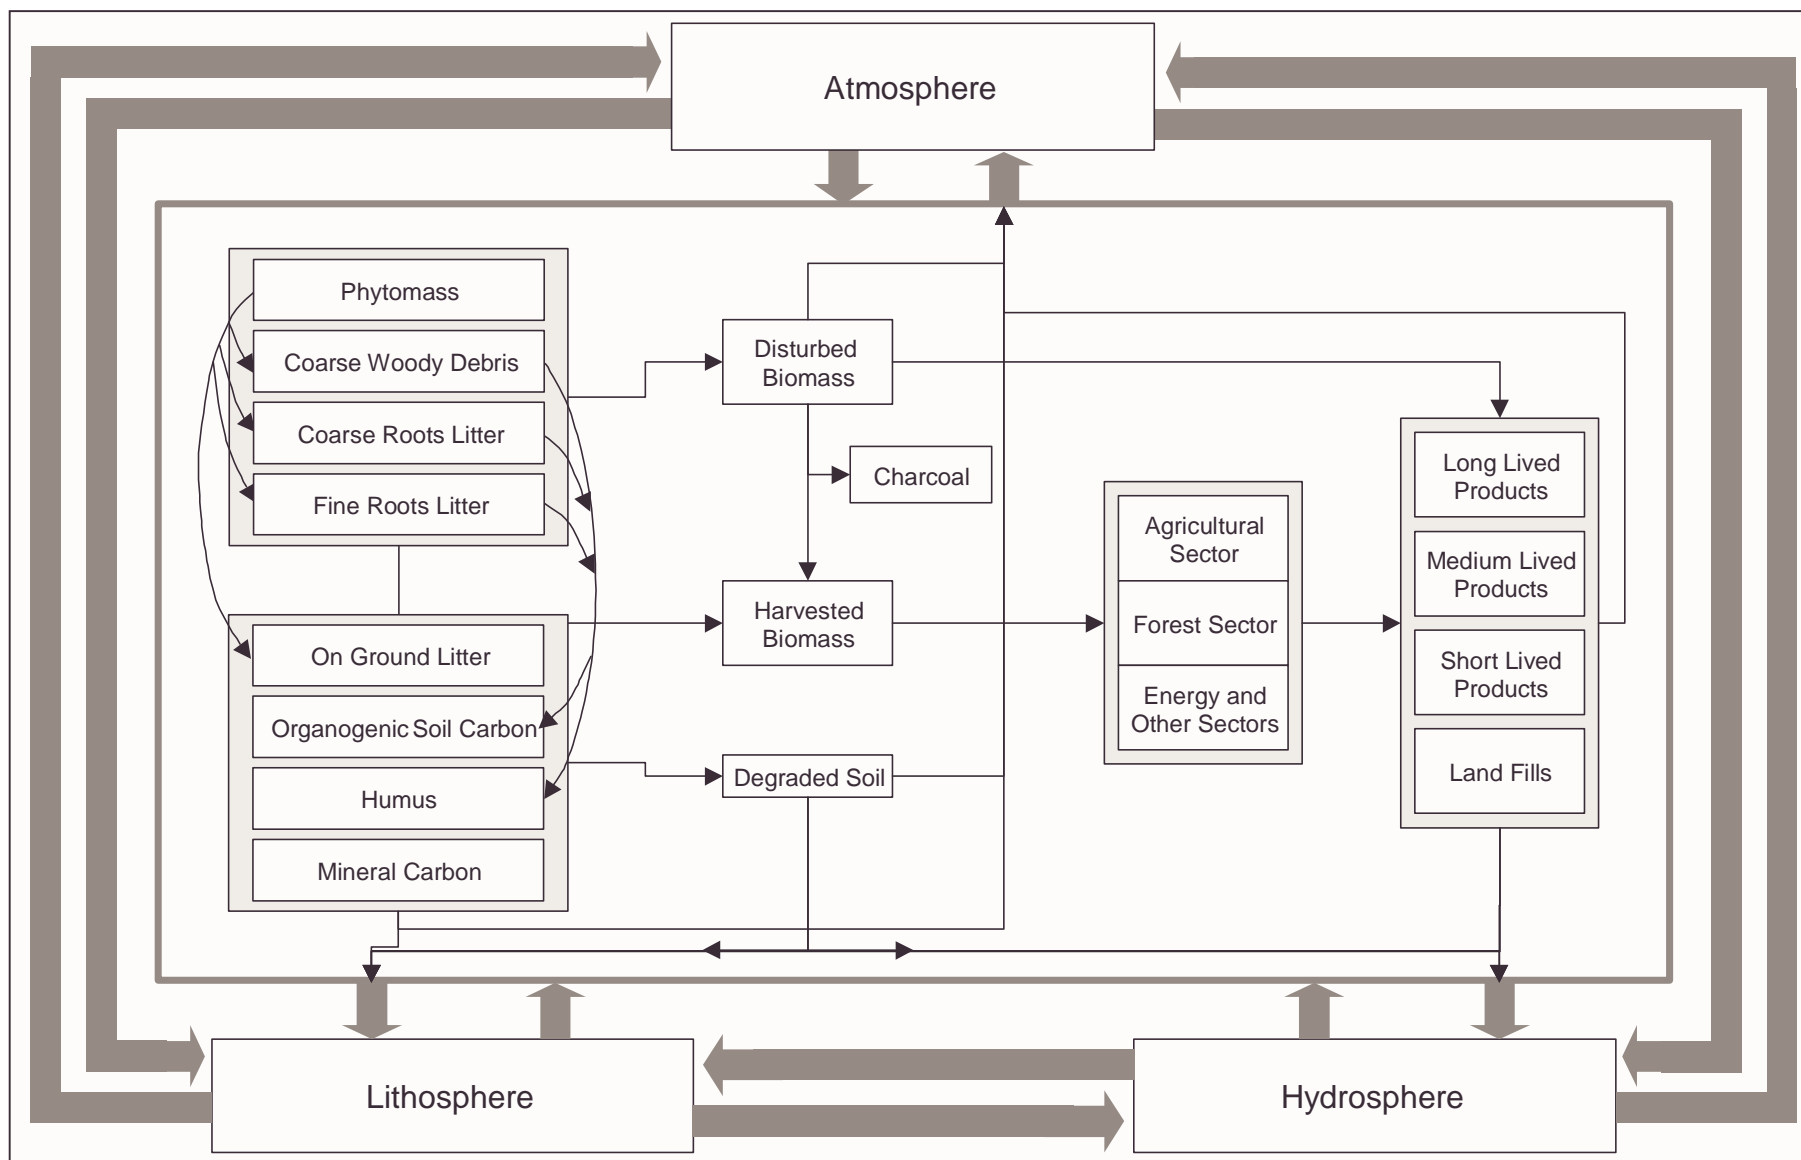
Atmosphere

Phytomass

Coarse Woody Debris

Coarse Roots Litter

Fine Roots Litter

On Ground Litter

Organogenic Soil Carbon

Humus

Mineral Carbon

Disturbed Biomass

Charcoal

Harvested Biomass

Degraded Soil

Agricultural Sector

Forest Sector

Energy and Other Sectors

Long Lived Products

Medium Lived Products

Short Lived Products

Land Fills

Lithosphere

Hydrosphere